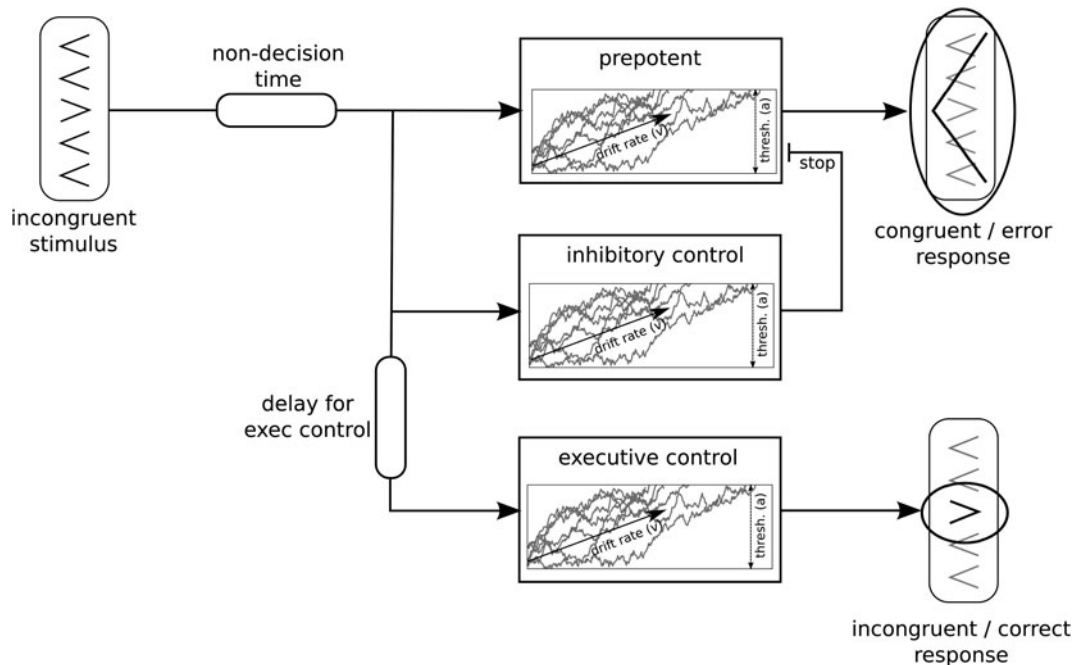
incongruent stimulus

non-decision time

prepotent

drift rate (v)

thresh. (a)

stop

congruent / error response

inhibitory control

drift rate (v)

thresh. (a)

delay for exec control

executive control

drift rate (v)

thresh. (a)

incongruent / correct response